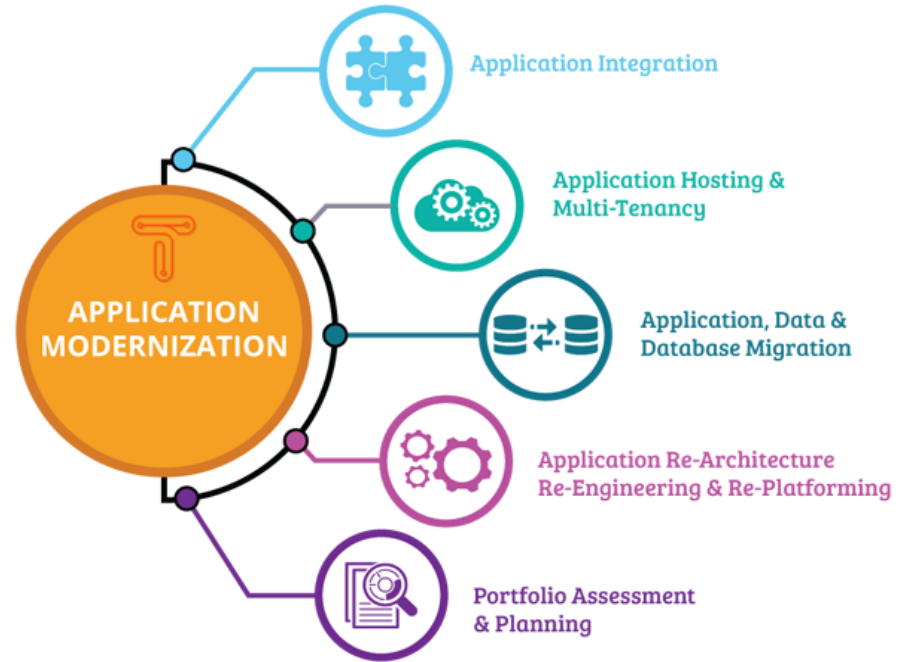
APPLICATION MODERNIZATION

Application Integration

Application Hosting & Multi-Tenancy

Application, Data & Database Migration

Application Re-Architecture Re-Engineering & Re-Platforming

Portfolio Assessment & Planning